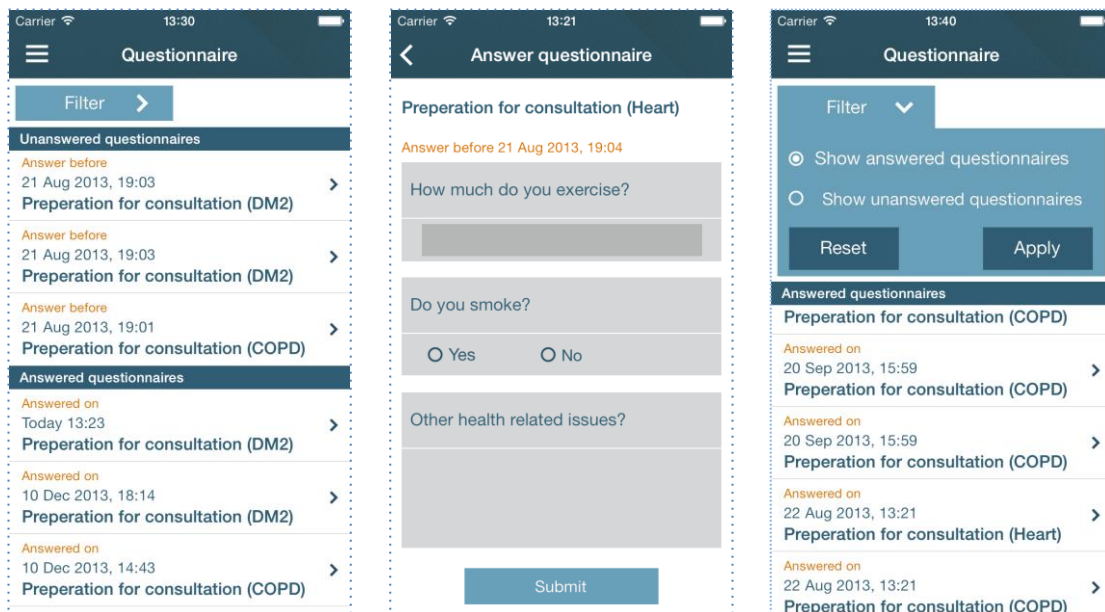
Carrier 13:30

Questionnaire

Filter

Unanswered questionnaires

Answer before
21 Aug 2013, 19:03
Preperation for consultation (DM2)

Answer before
21 Aug 2013, 19:03
Preperation for consultation (DM2)

Answer before
21 Aug 2013, 19:01
Preperation for consultation (COPD)

Answered questionnaires

Answered on
Today 13:23
Preperation for consultation (DM2)

Answered on
10 Dec 2013, 18:14
Preperation for consultation (DM2)

Answered on
10 Dec 2013, 14:43
Preperation for consultation (COPD)

Carrier 13:21

Answer questionnaire

Preperation for consultation (Heart)

Answer before 21 Aug 2013, 19:04

How much do you exercise?

Do you smoke?

Yes No

Other health related issues?

Submit

Carrier 13:40

Questionnaire

Filter

Show answered questionnaires

Show unanswered questionnaires

Reset Apply

Answered questionnaires

Preperation for consultation (COPD)

Answered on
20 Sep 2013, 15:59
Preperation for consultation (COPD)

Answered on
20 Sep 2013, 15:59
Preperation for consultation (COPD)

Answered on
22 Aug 2013, 13:21
Preperation for consultation (Heart)

Answered on
22 Aug 2013, 13:21
Preperation for consultation (COPD)